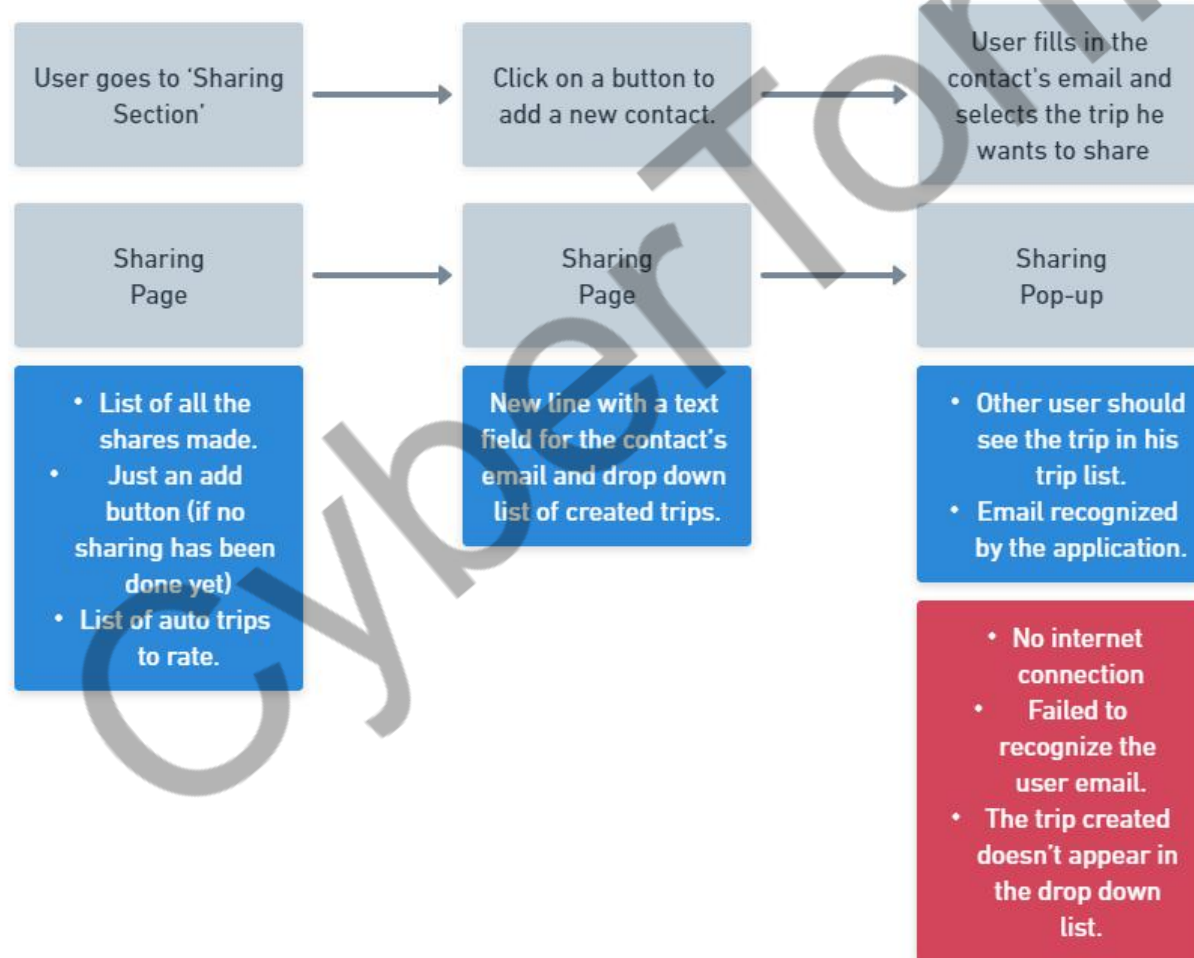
User goes to 'Sharing Section'

Click on a button to add a new contact.

User fills in the contact's email and selects the trip he wants to share

Sharing Page

Sharing Page

Sharing Pop-up

• List of all the shares made.
• Just an add button (if no sharing has been done yet)
• List of auto trips to rate.

New line with a text field for the contact's email and drop down list of created trips.

• Other user should see the trip in his trip list.
• Email recognized by the application.

• No internet connection
• Failed to recognize the user email.
• The trip created doesn't appear in the drop down list.

CyberTor